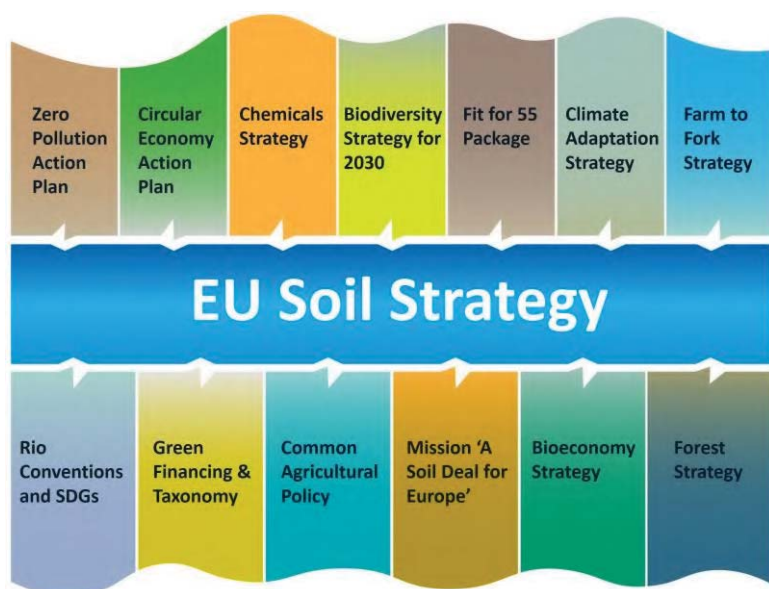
Zero Pollution Action Plan

Circular Economy Action Plan

Chemicals Strategy

Biodiversity Strategy for 2030

Fit for 55 Package

Climate Adaptation Strategy

Farm to Fork Strategy

EU Soil Strategy

Rio Conventions and SDGs

Green Financing & Taxonomy

Common Agricultural Policy

Mission 'A Soil Deal for Europe'

Bioeconomy Strategy

Forest Strategy